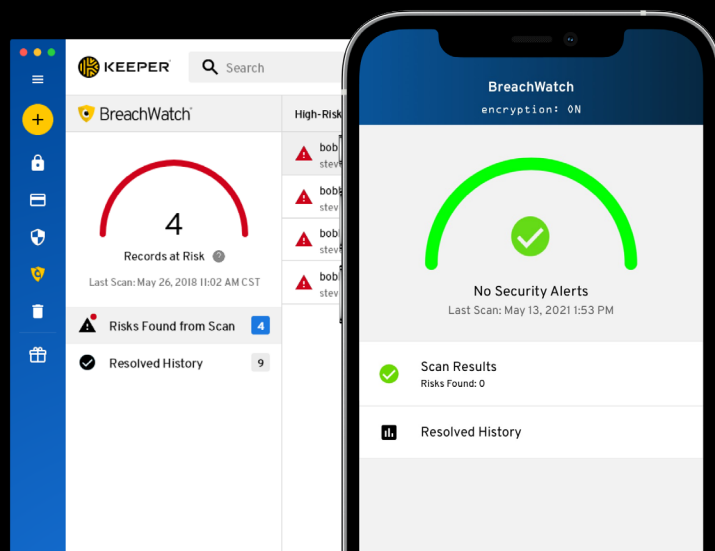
KEEPER

Search

BreachWatch

4

Records at Risk

Last Scan: May 26, 2018 11:02 AM CST

Risks Found from Scan 4

Resolved History 9

High-Risk

bob
stev

bob
stev

bob
stev

bob
stev

BreachWatch

encryption: ON

No Security Alerts

Last Scan: May 13, 2021 1:53 PM

Scan Results
Risks Found: 0

Resolved History